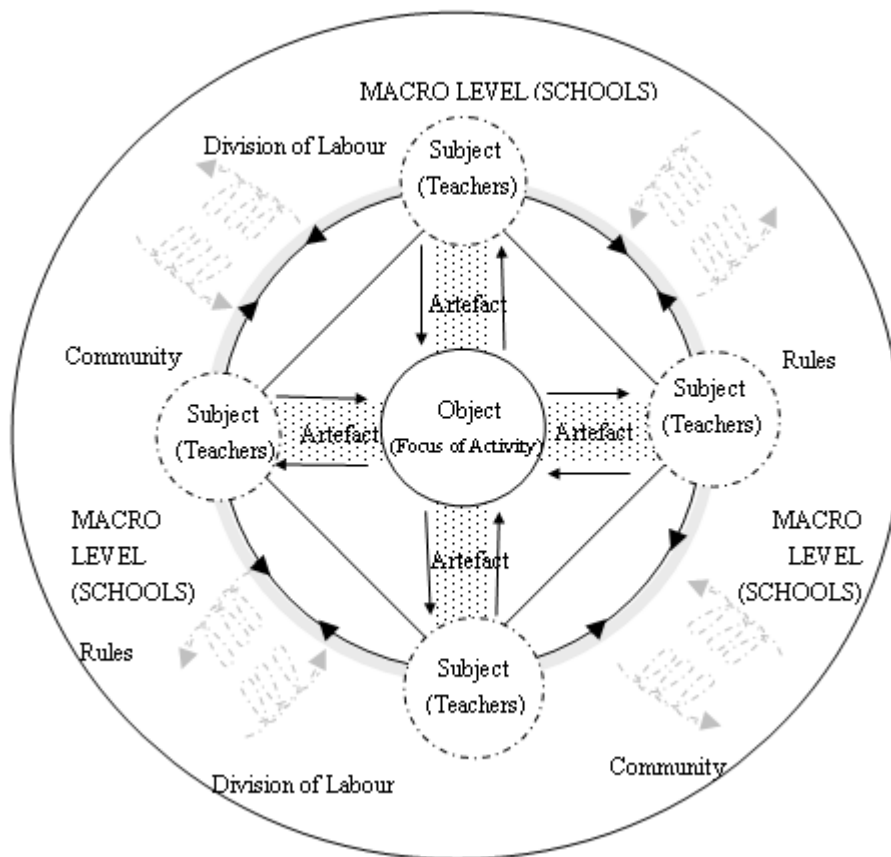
MACRO LEVEL (SCHOOLS)

Division of Labour

Subject (Teachers)

Artefact

Community

Rules

Subject (Teachers)

Artefact

Object (Focus of Activity)

Artefact

Subject (Teachers)

MACRO LEVEL (SCHOOLS)

Artefact

MACRO LEVEL (SCHOOLS)

Rules

Subject (Teachers)

Division of Labour

Community